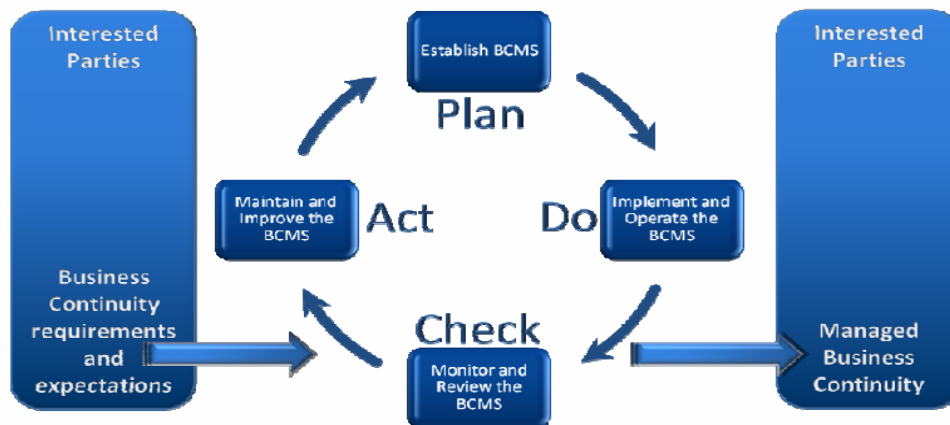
Interested Parties

Business Continuity requirements and expectations

Establish BCMS

Plan

Maintain and Improve the BCMS

Act

Do

Implement and Operate the BCMS

Check

Monitor and Review the BCMS

Interested Parties

Managed Business Continuity